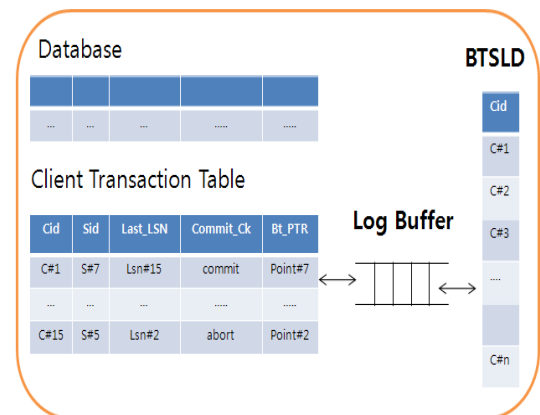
Database

| | | | | |
|---|---|---|---|---|
| … | … | … | …… | …… |

BTSLD

| Cid |
|---|
| C#1 |
| C#2 |
| C#3 |
| …. |
| |
| C#n |

Client Transaction Table

| Cid | Sid | Last_LSN | Commit_Ck | Bt_PTR |
|---|---|---|---|---|
| C#1 | S#7 | Lsn#15 | commit | Point#7 |
| … | … | … | …… | …… |
| C#15 | S#5 | Lsn#2 | abort | Point#2 |

Log Buffer